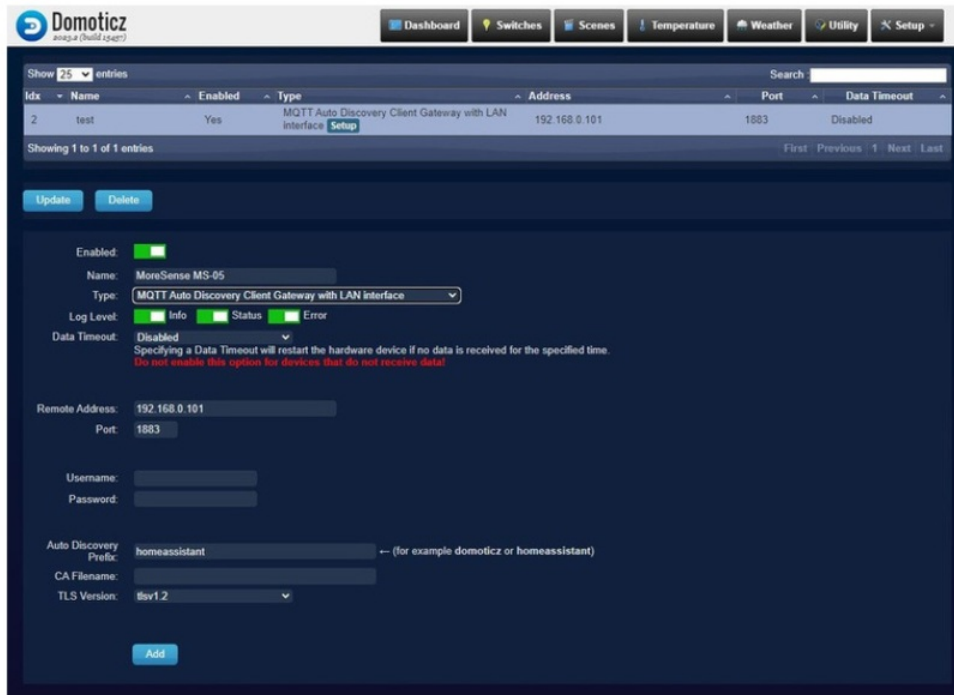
Domoticz
2023.2 (build 15457)

Dashboard Switches Scenes Temperature Weather Utility Setup

Show 25 entries

Search:

| Idx | Name | Enabled | Type | Address | Port | Data Timeout |
|---|---|---|---|---|---|---|
| 2 | test | Yes | MQTT Auto Discovery Client Gateway with LAN interface Setup | 192.168.0.101 | 1883 | Disabled |

Showing 1 to 1 of 1 entries

First Previous 1 Next Last

Update Delete

Enabled:

Name: MoreSense MS-05

Type: MQTT Auto Discovery Client Gateway with LAN interface

Log Level: Info Status Error

Data Timeout: Disabled
Specifying a Data Timeout will restart the hardware device if no data is received for the specified time.
Do not enable this option for devices that do not receive data!

Remote Address: 192.168.0.101
Port: 1883

Username:
Password:

Auto Discovery Prefix: homeassistant ← (for example domoticz or homeassistant)
CA Filename:
TLS Version: tlsv1.2

Add